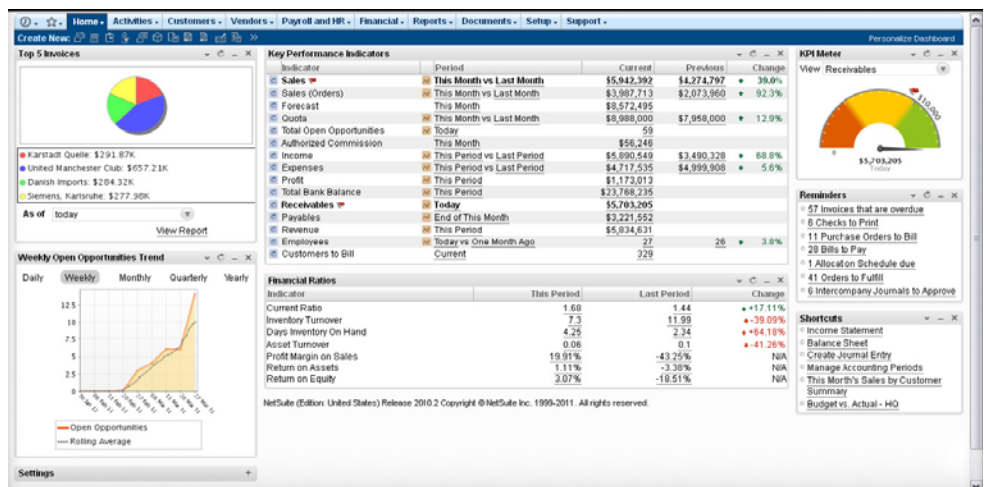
Home ▾ Activities ▾ Customers ▾ Vendors ▾ Payroll and HR ▾ Financial ▾ Reports ▾ Documents ▾ Setup ▾ Support ▾

Create New:

Personalize Dashboard

Top 5 Invoices

Karstadt Quelle: $291.87K
United Manchester Club: $657.21K
Danish Imports: $284.32K
Siemens, Karlsruhe: $277.96K

As of today

View Report

Weekly Open Opportunities Trend

Daily Weekly Monthly Quarterly Yearly

12.5
10
7.5
5
2.5
0

Open Opportunities
Rolling Average

Settings

Key Performance Indicators

| Indicator | Period | Current | Previous | Change |
|---|---|---|---|---|
| Sales | This Month vs Last Month | $5,942,392 | $4,274,797 | 39.0% |
| Sales (Orders) | This Month vs Last Month | $3,987,713 | $2,073,960 | 92.3% |
| Forecast | This Month | $8,572,495 | | |
| Quota | This Month vs Last Month | $8,988,000 | $7,958,000 | 12.9% |
| Total Open Opportunities | Today | 59 | | |
| Authorized Commission | This Month | $56,246 | | |
| Income | This Period vs Last Period | $5,890,549 | $3,490,328 | 68.8% |
| Expenses | This Period vs Last Period | $4,717,535 | $4,999,908 | 5.6% |
| Profit | This Period | $1,173,013 | | |
| Total Bank Balance | This Period | $23,768,235 | | |
| Receivables | Today | $5,703,205 | | |
| Payables | End of This Month | $3,221,552 | | |
| Revenue | This Period | $5,834,631 | | |
| Employees | Today vs One Month Ago | 27 | 26 | 3.8% |
| Customers to Bill | Current | 329 | | |

Financial Ratios

| Indicator | This Period | Last Period | Change |
|---|---|---|---|
| Current Ratio | 1.68 | 1.44 | +17.11% |
| Inventory Turnover | 7.3 | 11.99 | -39.09% |
| Days Inventory On Hand | 4.25 | 2.34 | +64.18% |
| Asset Turnover | 0.06 | 0.1 | -41.26% |
| Profit Margin on Sales | 19.91% | -43.25% | N/A |
| Return on Assets | 1.11% | -3.38% | N/A |
| Return on Equity | 3.07% | -18.51% | N/A |

NetSuite (Edition: United States) Release 2010.2 Copyright © NetSuite Inc. 1999-2011. All rights reserved.

KPI Meter

View Receivables

$10,000

0

$5,703,205
Today

Reminders

57 Invoices that are overdue
6 Checks to Print
11 Purchase Orders to Bill
28 Bills to Pay
1 Allocation Schedule due
41 Orders to Fulfill
6 Intercompany Journals to Approve

Shortcuts

Income Statement
Balance Sheet
Create Journal Entry
Manage Accounting Periods
This Month's Sales by Customer Summary
Budget vs. Actual - HQ